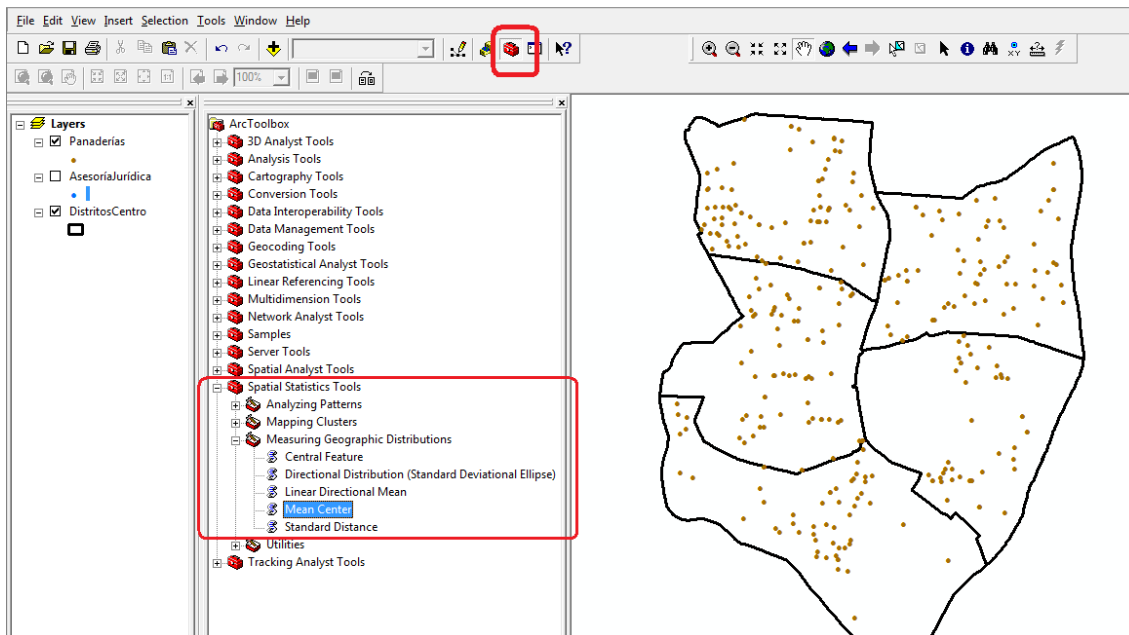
File Edit View Insert Selection Tools Window Help

100%

Layers
Panaderías
AsesoríaJurídica
DistritosCentro

ArcToolbox
3D Analyst Tools
Analysis Tools
Cartography Tools
Conversion Tools
Data Interoperability Tools
Data Management Tools
Geocoding Tools
Geostatistical Analyst Tools
Linear Referencing Tools
Multidimension Tools
Network Analyst Tools
Samples
Server Tools
Spatial Analyst Tools
Spatial Statistics Tools
Analyzing Patterns
Mapping Clusters
Measuring Geographic Distributions
Central Feature
Directional Distribution (Standard Deviational Ellipse)
Linear Directional Mean
Mean Center
Standard Distance
Utilities
Tracking Analyst Tools